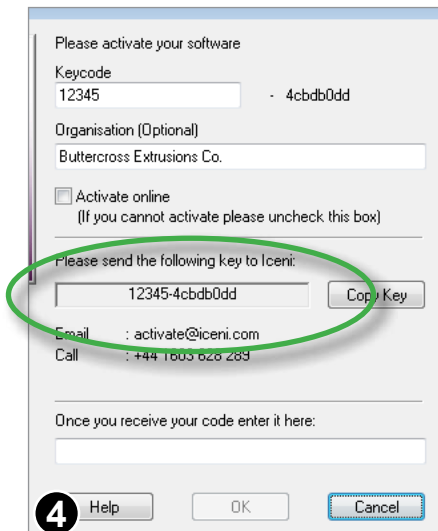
Please activate your software

Keycode

12345

- 4cbdb0dd

Organisation (Optional)

Buttercross Extrusions Co.

Activate online
(If you cannot activate please uncheck this box)

Please send the following key to Iceni:

12345-4cbdb0dd

Copy Key

Email : activate@iceni.com
Call : +44 1603 628 289

Once you receive your code enter it here:

4

Help

OK

Cancel